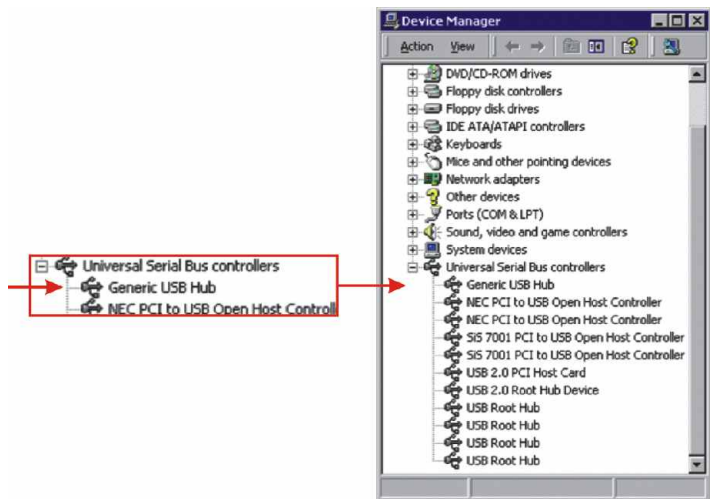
Universal Serial Bus controllers
Generic USB Hub
NEC PCI to USB Open Host Controll

Device Manager
Action View
DVD/CD-ROM drives
Floppy disk controllers
Floppy disk drives
IDE ATA/ATAPI controllers
Keyboards
Mice and other pointing devices
Network adapters
Other devices
Ports (COM & LPT)
Sound, video and game controllers
System devices
Universal Serial Bus controllers
Generic USB Hub
NEC PCI to USB Open Host Controller
NEC PCI to USB Open Host Controller
SiS 7001 PCI to USB Open Host Controller
SiS 7001 PCI to USB Open Host Controller
USB 2.0 PCI Host Card
USB 2.0 Root Hub Device
USB Root Hub
USB Root Hub
USB Root Hub
USB Root Hub